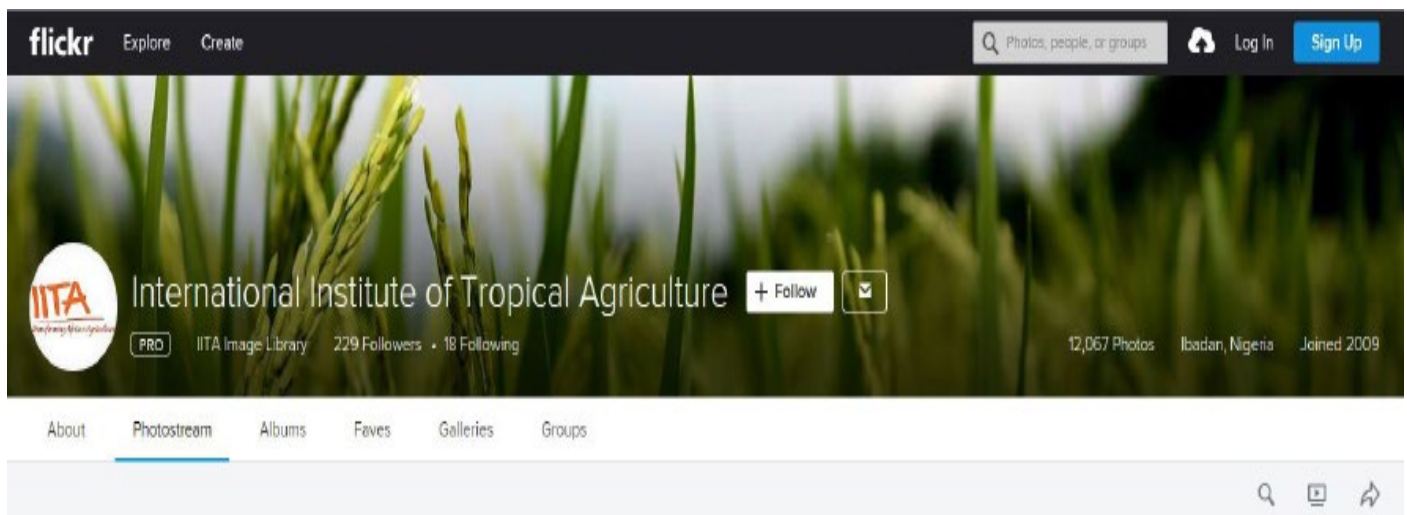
flickr Explore Create

Photos, people, or groups

Log In Sign Up

IITA
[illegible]

International Institute of Tropical Agriculture + Follow

PRO IITA Image Library 229 Followers • 18 Following

12,067 Photos Ibadan, Nigeria Joined 2009

About Photostream Albums Faves Galleries Groups